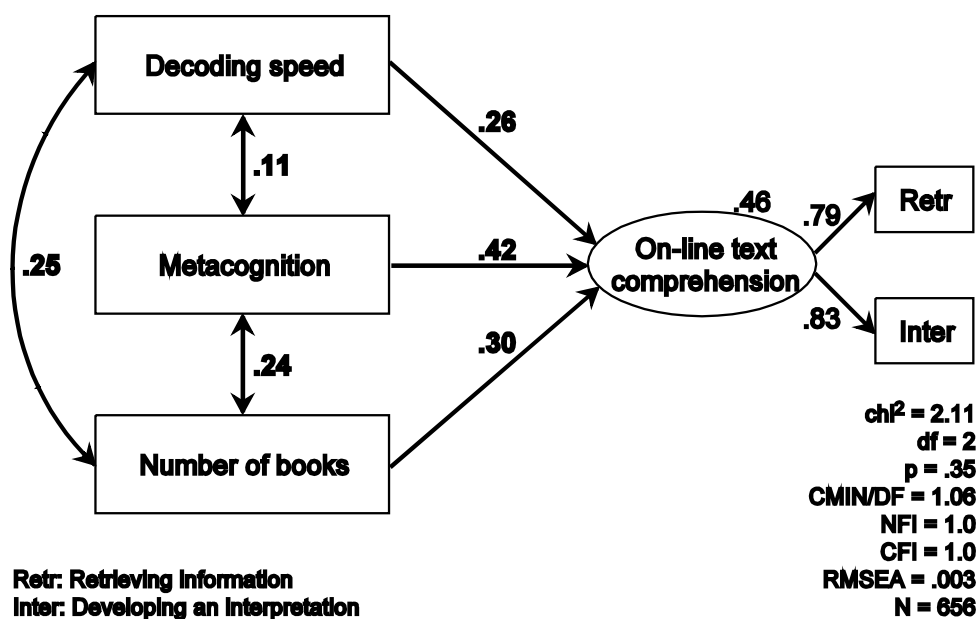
Decoding speed

.11

Metacognition

.24

Number of books

.25

.26

.42

.30

.46

On-line text comprehension

.79

.83

Retr

Inter

$chi^2$ = 2.11
df = 2
p = .35
CMIN/DF = 1.06
NFI = 1.0
CFI = 1.0
RMSEA = .003
N = 656

Retr: Retrieving information
Inter: Developing an interpretation